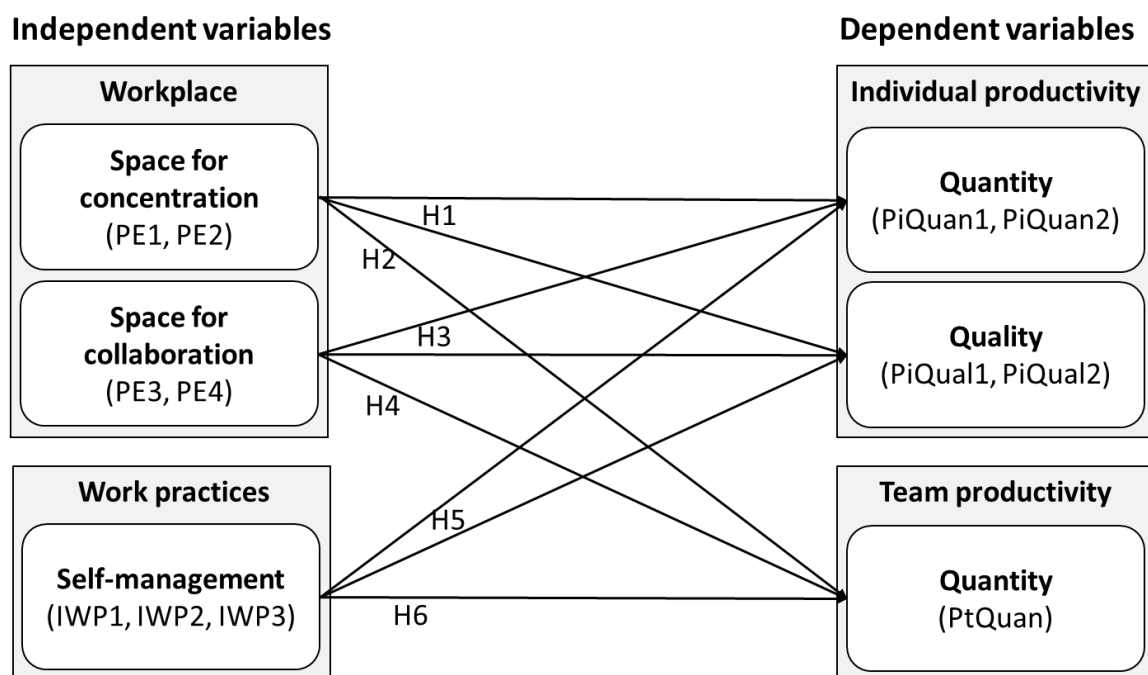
Independent variables

Dependent variables

Workplace

Space for concentration
(PE1, PE2)

Space for collaboration
(PE3, PE4)

Work practices

Self-management
(IWP1, IWP2, IWP3)

H1

H2

H3

H4

H5

H6

Individual productivity

Quantity
(PiQuan1, PiQuan2)

Quality
(PiQual1, PiQual2)

Team productivity

Quantity
(PtQuan)